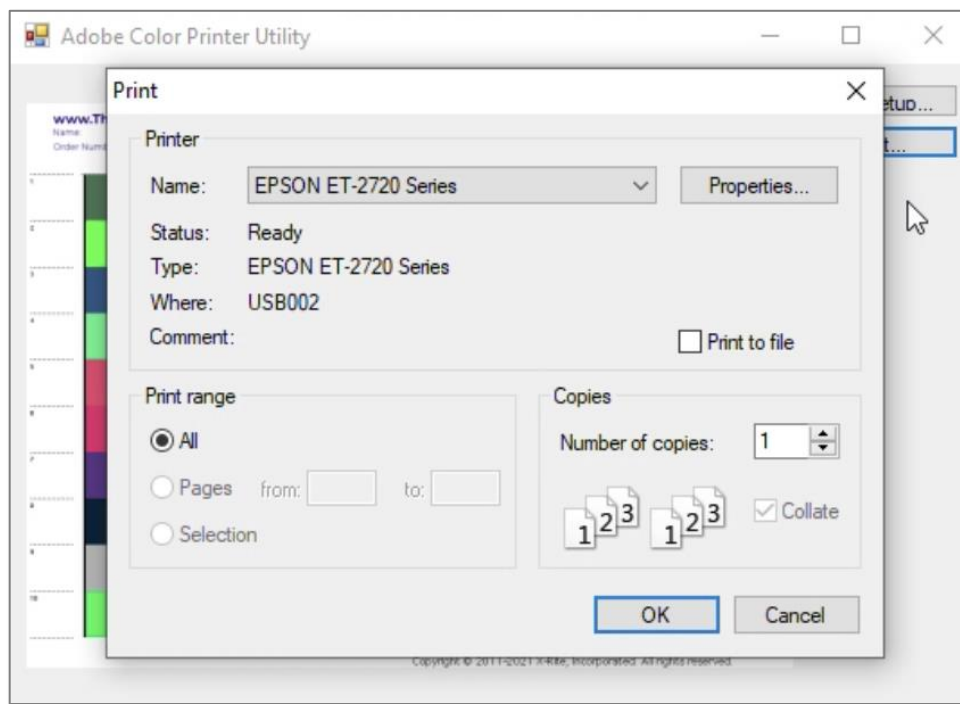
Adobe Color Printer Utility

www.Th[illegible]
Name:
Order Num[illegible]

etup...
t...

Print

Printer

Name: EPSON ET-2720 Series

Properties...

Status: Ready
Type: EPSON ET-2720 Series
Where: USB002
Comment:

Print to file

Print range

All
Pages from: to:
Selection

Copies

Number of copies: 1

1 2 3 1 2 3

Collate

OK Cancel

Copyright © 2011-2021 X-Rite, Incorporated. All rights reserved.